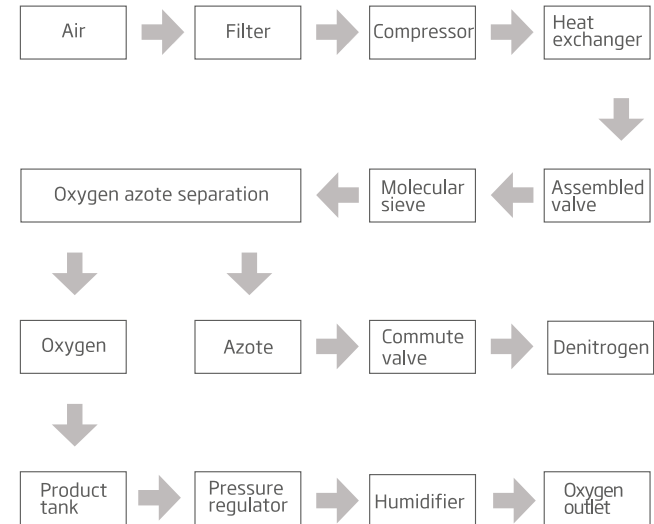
Air

Filter

Compressor

Heat exchanger

Assembled valve

Molecular sieve

Oxygen azote separation

Oxygen

Azote

Commute valve

Denitrogen

Product tank

Pressure regulator

Humidifier

Oxygen outlet